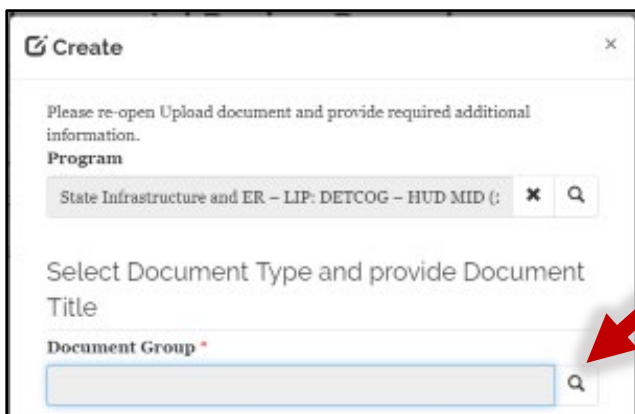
Create

×

Please re-open Upload document and provide required additional information.

Program

State Infrastructure and ER – LIP: DETCOG – HUD MID (:

Select Document Type and provide Document Title

Document Group *